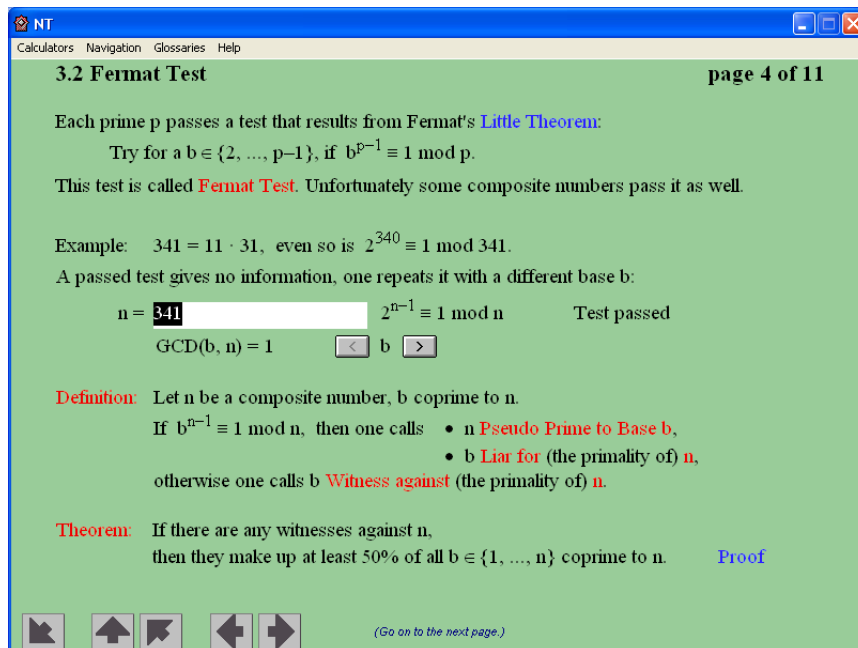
NT

Calculators Navigation Glossaries Help

3.2 Fermat Test

page 4 of 11

Each prime p passes a test that results from Fermat's Little Theorem:

Try for a b $\in \{2, ..., p-1\}$, if $b^{p-1} \equiv 1 \bmod p$.

This test is called Fermat Test. Unfortunately some composite numbers pass it as well.

Example: $341 = 11 \cdot 31$, even so is $2^{340} \equiv 1 \bmod 341$.

A passed test gives no information, one repeats it with a different base b:

n = 341 $2^{n-1} \equiv 1 \bmod n$ Test passed

GCD(b, n) = 1 < b >

Definition: Let n be a composite number, b coprime to n.

If $b^{n-1} \equiv 1 \bmod n$, then one calls • n Pseudo Prime to Base b,

• b Liar for (the primality of) n,

otherwise one calls b Witness against (the primality of) n.

Theorem: If there are any witnesses against n,

then they make up at least 50% of all b $\in \{1, ..., n\}$ coprime to n. Proof

(Go on to the next page.)